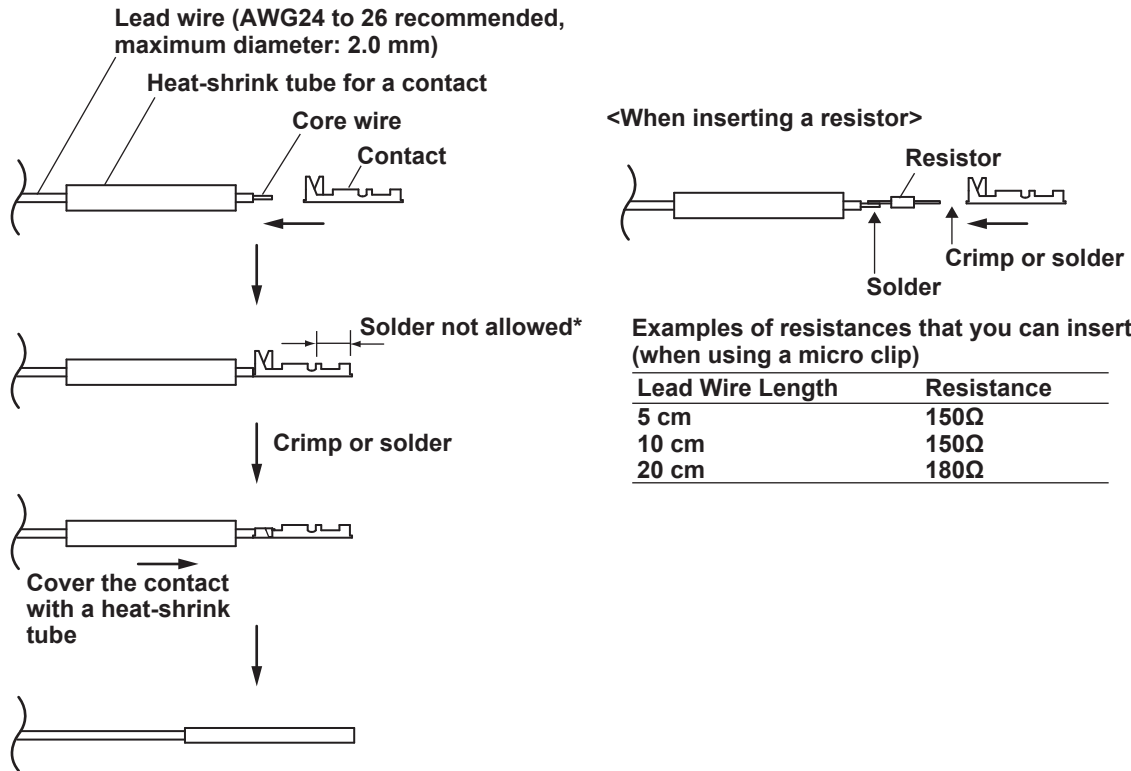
Lead wire (AWG24 to 26 recommended, maximum diameter: 2.0 mm)

Heat-shrink tube for a contact

Core wire

Contact

Solder not allowed*

Crimp or solder

Cover the contact with a heat-shrink tube

<When inserting a resistor>

Resistor

Crimp or solder

Solder

Examples of resistances that you can insert (when using a micro clip)

| Lead Wire Length | Resistance |
|---|---|
| 5 cm | 150Ω |
| 10 cm | 150Ω |
| 20 cm | 180Ω |